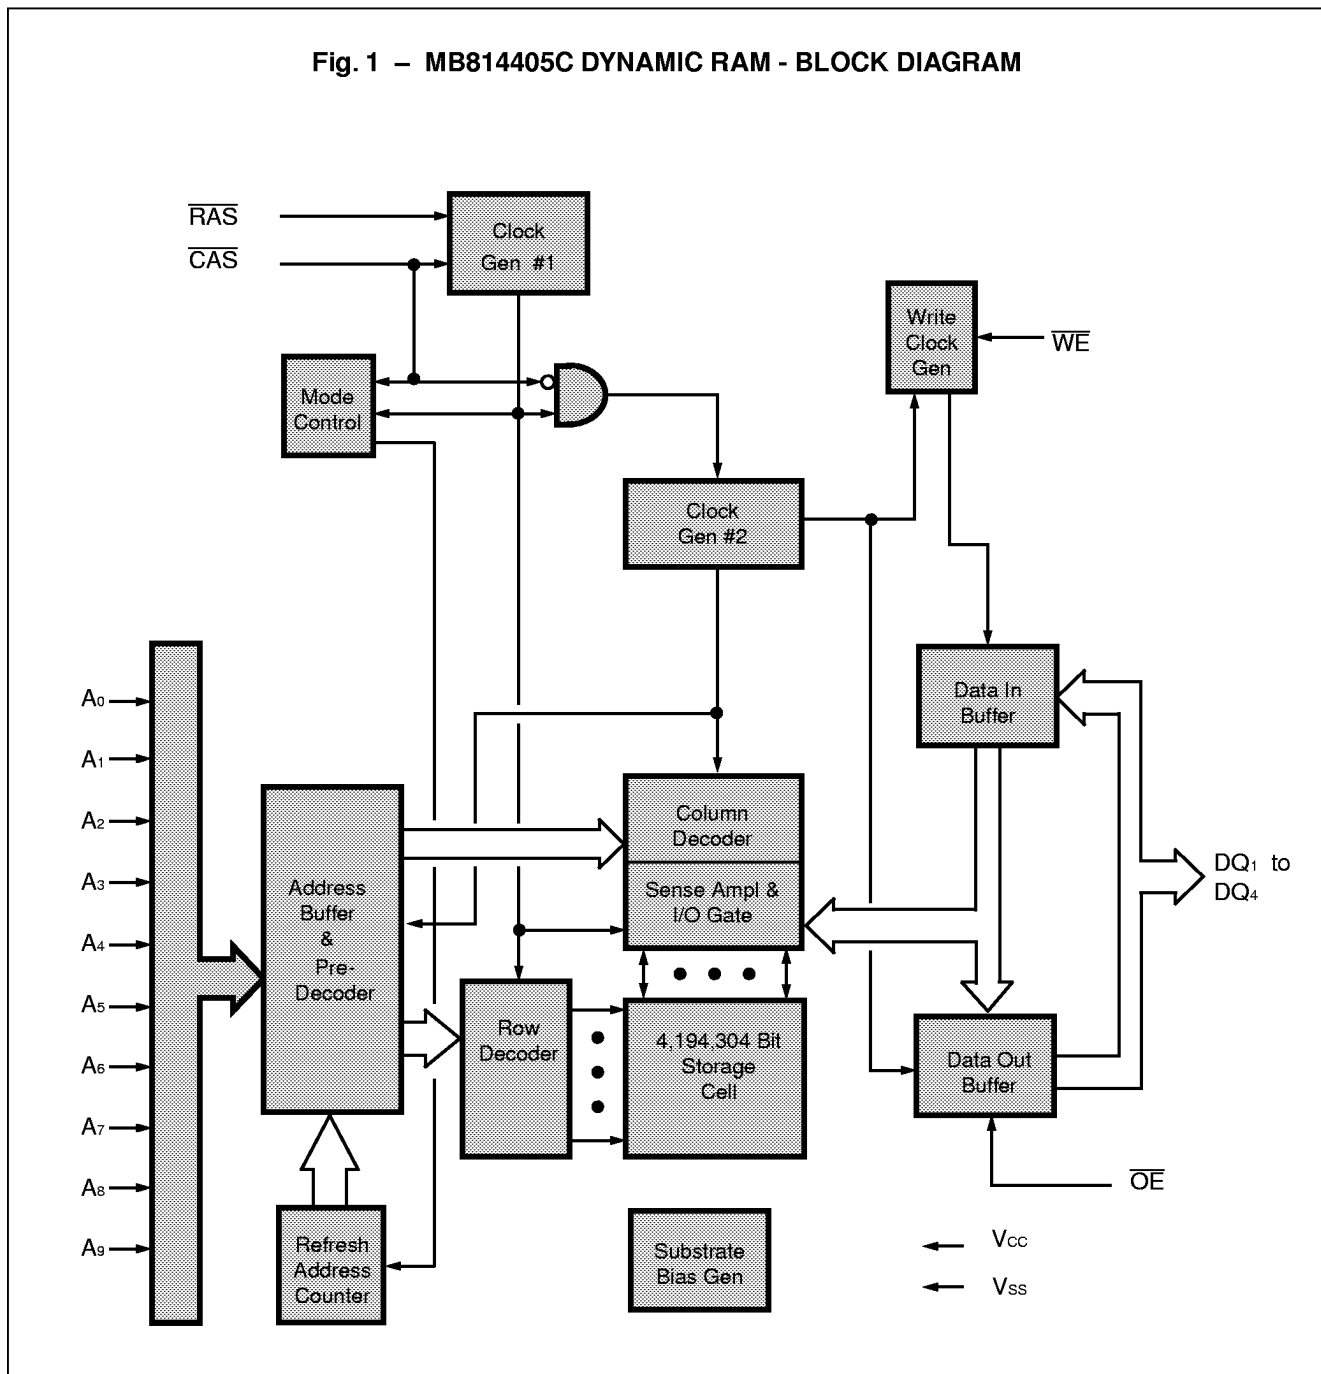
Fig. 1 – MB814405C DYNAMIC RAM - BLOCK DIAGRAM

$\overline{RAS}$
$\overline{CAS}$

Clock Gen #1

Write Clock Gen

$\overline{WE}$

Mode Control

Clock Gen #2

$A_0$
$A_1$
$A_2$
$A_3$
$A_4$
$A_5$
$A_6$
$A_7$
$A_8$
$A_9$

Data In Buffer

Address Buffer & Pre-Decoder

Column Decoder

Sense Ampl & I/O Gate

$DQ_1$ to $DQ_4$

Row Decoder

4,194,304 Bit Storage Cell

Data Out Buffer

$\overline{OE}$

Refresh Address Counter

Substrate Bias Gen

$V_{CC}$
$V_{SS}$